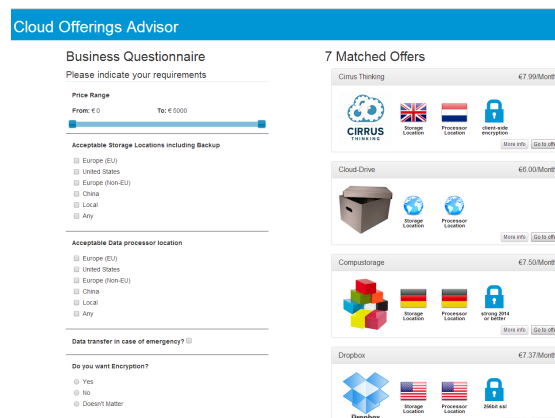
Cloud Offerings Advisor

Business Questionnaire

Please indicate your requirements

Price Range

From: € 0

To: € 5000

Acceptable Storage Locations including Backup

Europe (EU)

United States

Europe (Non-EU)

China

Local

Any

Acceptable Data processor location

Europe (EU)

United States

Europe (Non-EU)

China

Local

Any

Data transfer in case of emergency?

Do you want Encryption?

Yes

No

Doesn't Matter

7 Matched Offers

Cirrus Thinking

€7.99/Month

CIRRUS THINKING

Storage Location

Processor Location

client-side encryption

More info

Go to off

Cloud-Drive

€6.00/Month

Storage Location

Processor Location

More info

Go to off

Compustorage

€7.50/Month

Storage Location

Processor Location

strong 2014 or better

More info

Go to off

Dropbox

€7.37/Month

Dropbox

Storage Location

Processor Location

256bit ssl